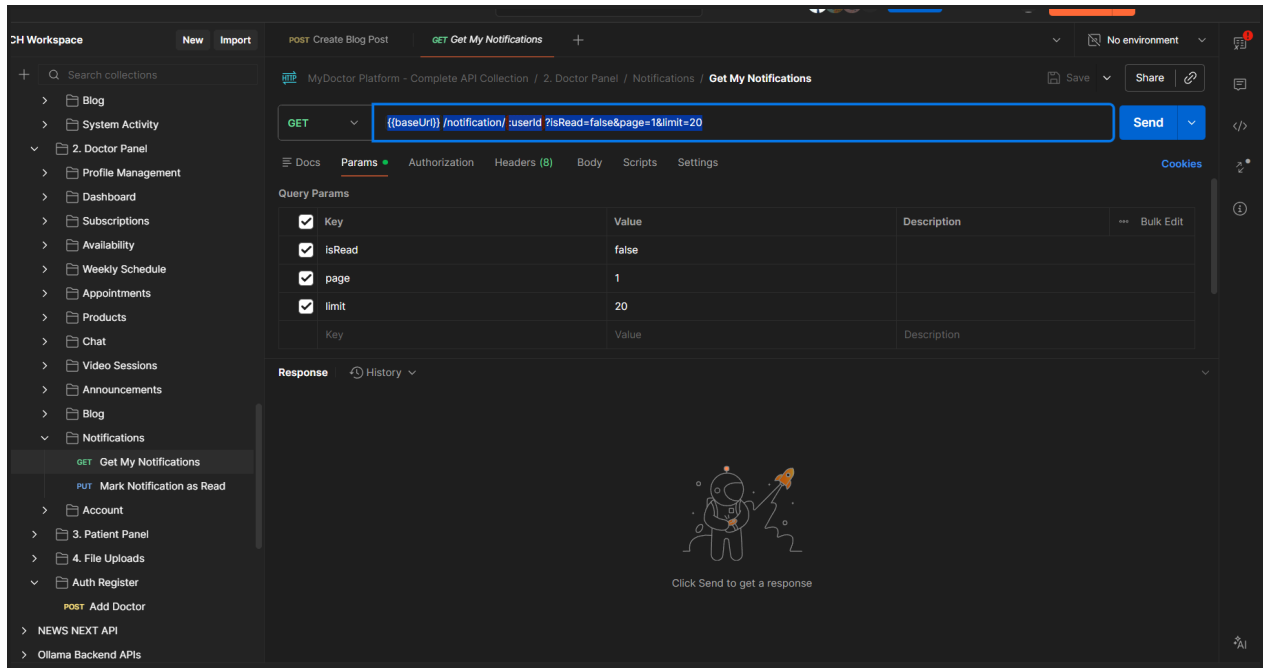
CH Workspace New Import

POST Create Blog Post GET Get My Notifications +

No environment

Search collections

Blog
System Activity
2. Doctor Panel
Profile Management
Dashboard
Subscriptions
Availability
Weekly Schedule
Appointments
Products
Chat
Video Sessions
Announcements
Blog
Notifications
GET Get My Notifications
PUT Mark Notification as Read
Account
3. Patient Panel
4. File Uploads
Auth Register
POST Add Doctor
NEWS NEXT API
Ollama Backend APIs

HTTP MyDoctor Platform - Complete API Collection / 2. Doctor Panel / Notifications / Get My Notifications

Save Share

GET {{baseUrl}} /notification/ :userId ?isRead=false&page=1&limit=20 Send

Docs Params Authorization Headers (8) Body Scripts Settings Cookies

Query Params

| | Key | Value | Description | Bulk Edit |
|---|---|---|---|---|
| ✔ | isRead | false | | |
| ✔ | page | 1 | | |
| ✔ | limit | 20 | | |
| | Key | Value | Description | |

Response History

Click Send to get a response